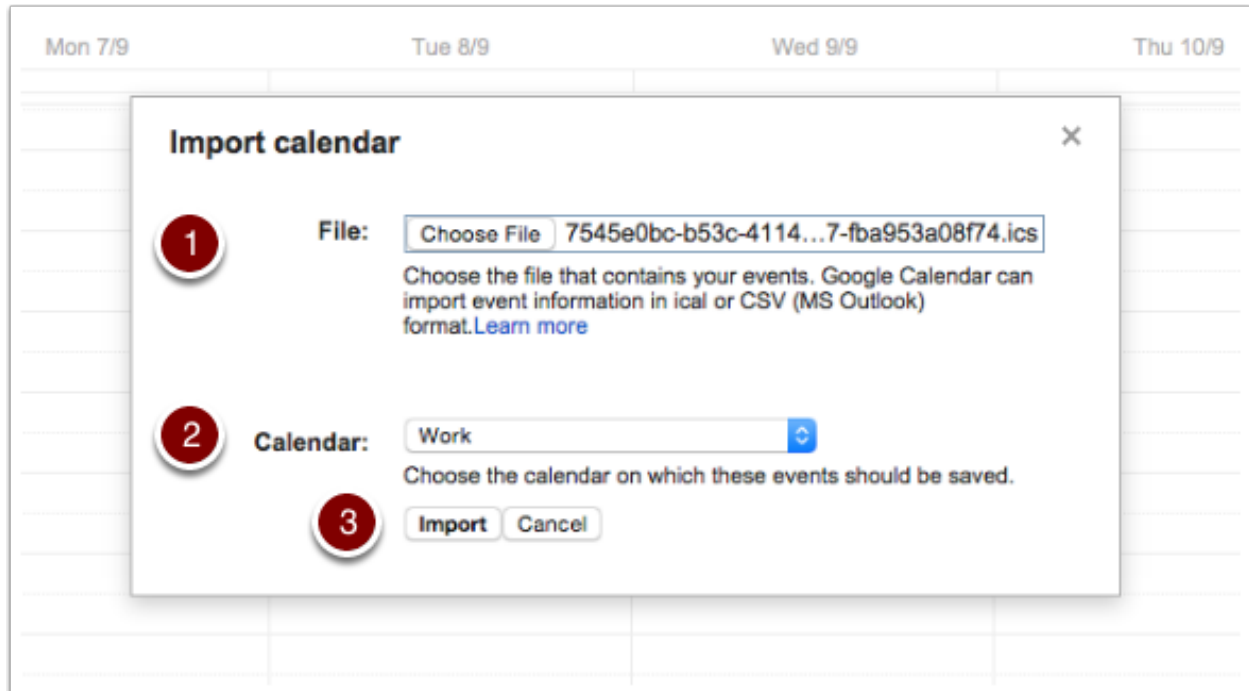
Mon 7/9 Tue 8/9 Wed 9/9 Thu 10/9

Import calendar

×

1

File: Choose File 7545e0bc-b53c-4114…7-fba953a08f74.ics

Choose the file that contains your events. Google Calendar can import event information in ical or CSV (MS Outlook) format.Learn more

2

Calendar: Work

Choose the calendar on which these events should be saved.

3

Import Cancel